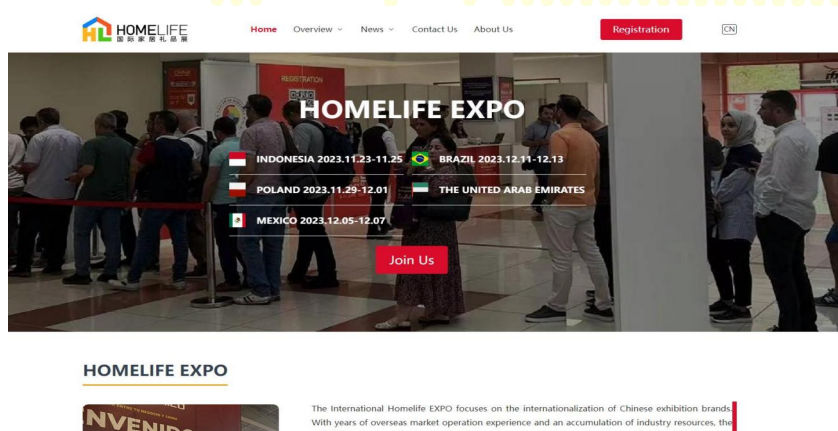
HOMELIFE
国际家居礼品展

Home Overview News Contact Us About Us Registration CN

REGISTRATION

HOMELIFE EXPO

INDONESIA 2023.11.23-11.25
BRAZIL 2023.12.11-12.13
POLAND 2023.11.29-12.01
THE UNITED ARAB EMIRATES
MEXICO 2023.12.05-12.07

Join Us

HOMELIFE EXPO

NVENID

The International Homelife EXPO focuses on the internationalization of Chinese exhibition brands. With years of overseas market operation experience and an accumulation of industry resources, the